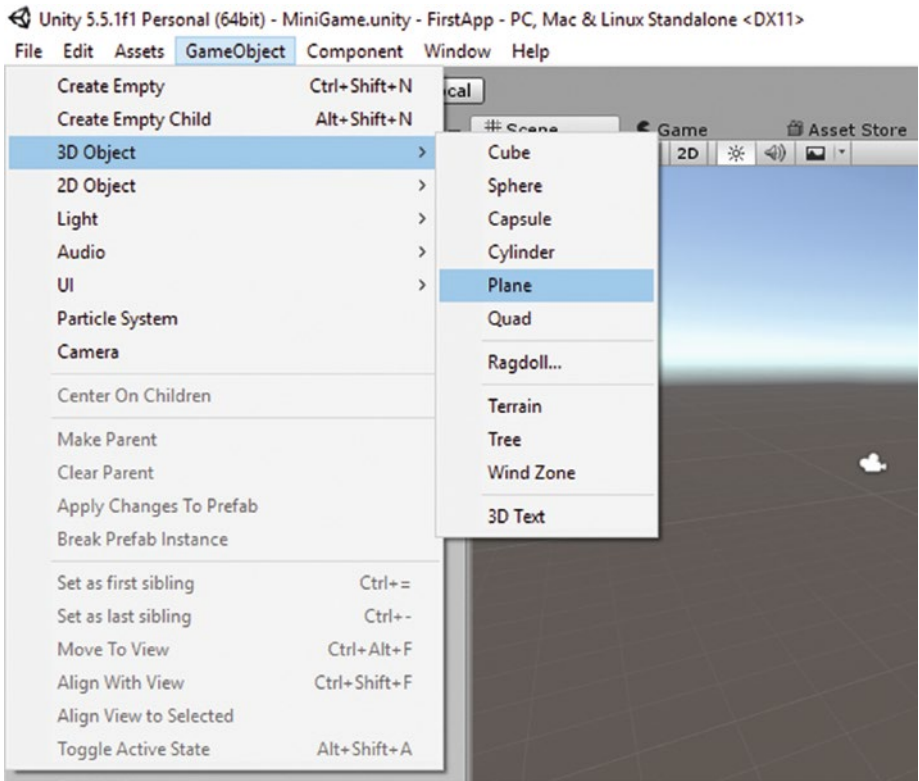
Unity 5.5.1f1 Personal (64bit) - MiniGame.unity - FirstApp - PC, Mac & Linux Standalone <DX11>

File Edit Assets GameObject Component Window Help

Create Empty Ctrl+Shift+N
Create Empty Child Alt+Shift+N
3D Object >
2D Object >
Light >
Audio >
UI >
Particle System
Camera
Center On Children
Make Parent
Clear Parent
Apply Changes To Prefab
Break Prefab Instance
Set as first sibling Ctrl+=
Set as last sibling Ctrl+-
Move To View Ctrl+Alt+F
Align With View Ctrl+Shift+F
Align View to Selected
Toggle Active State Alt+Shift+A

cal
# Scene
Game
Asset Store
2D

Cube
Sphere
Capsule
Cylinder
Plane
Quad
Ragdoll...
Terrain
Tree
Wind Zone
3D Text